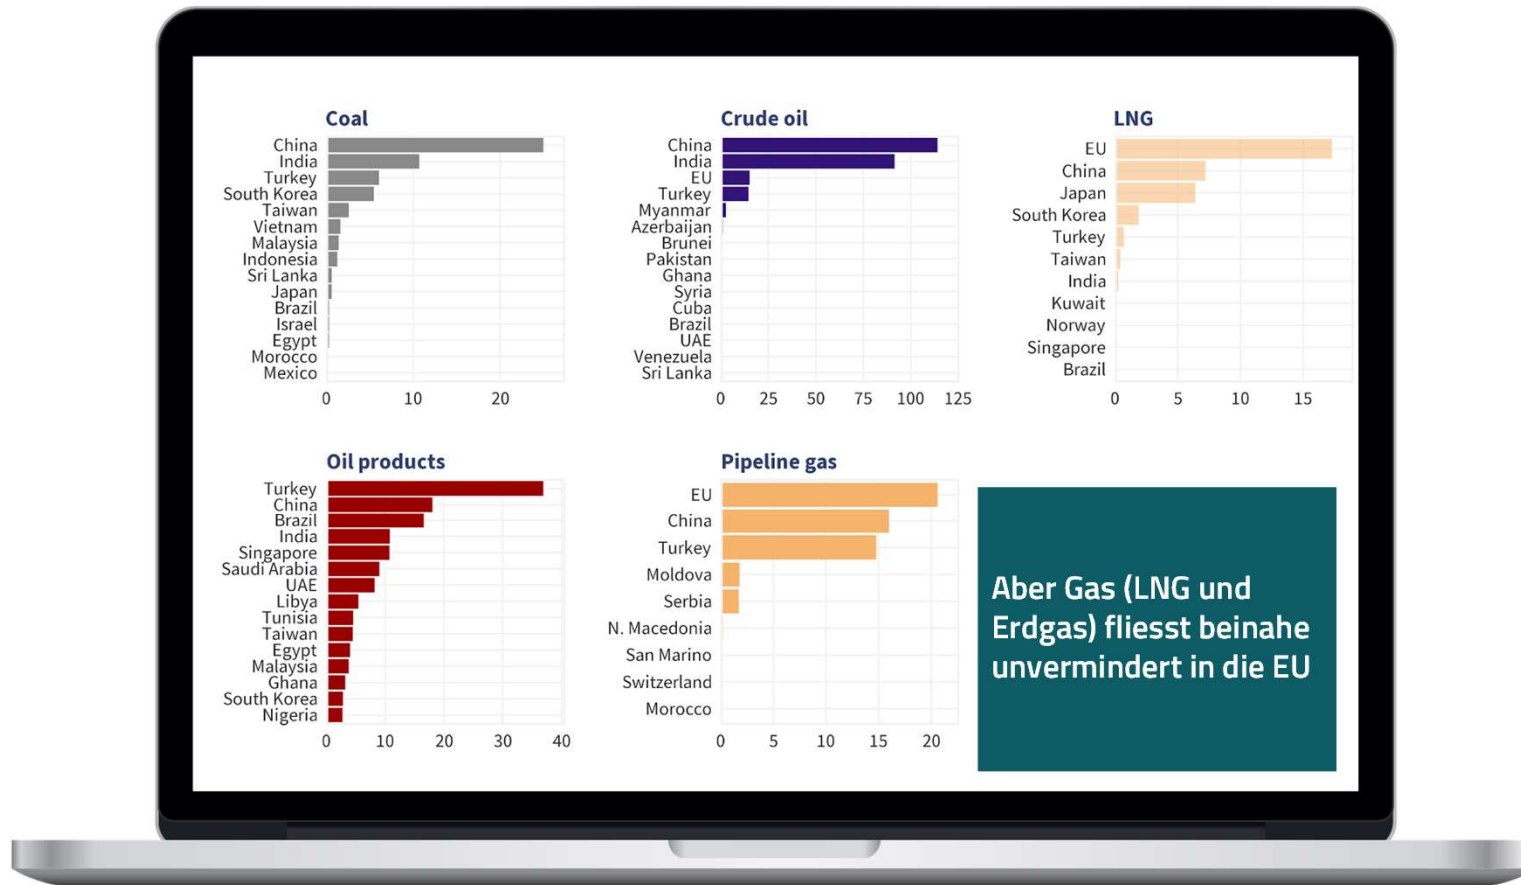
Coal

China
India
Turkey
South Korea
Taiwan
Vietnam
Malaysia
Indonesia
Sri Lanka
Japan
Brazil
Israel
Egypt
Morocco
Mexico

0 10 20

Crude oil

China
India
EU
Turkey
Myanmar
Azerbaijan
Brunei
Pakistan
Ghana
Syria
Cuba
Brazil
UAE
Venezuela
Sri Lanka

0 25 50 75 100 125

LNG

EU
China
Japan
South Korea
Turkey
Taiwan
India
Kuwait
Norway
Singapore
Brazil

0 5 10 15

Oil products

Turkey
China
Brazil
India
Singapore
Saudi Arabia
UAE
Libya
Tunisia
Taiwan
Egypt
Malaysia
Ghana
South Korea
Nigeria

0 10 20 30 40

Pipeline gas

EU
China
Turkey
Moldova
Serbia
N. Macedonia
San Marino
Switzerland
Morocco

0 5 10 15 20

Aber Gas (LNG und Erdgas) fliesst beinahe unvermindert in die EU